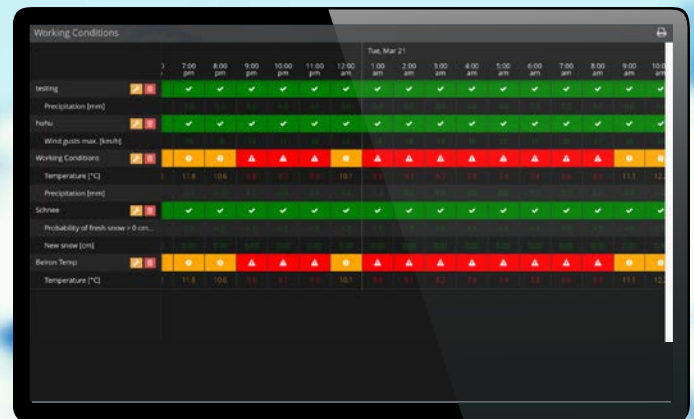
Working Conditions

Tue, Mar 21

| | 7:00 pm | 8:00 pm | 9:00 pm | 10:00 pm | 11:00 pm | 12:00 am | 1:00 am | 2:00 am | 3:00 am | 4:00 am | 5:00 am | 6:00 am | 7:00 am | 8:00 am | 9:00 am | 10:0 am |
|---|---|---|---|---|---|---|---|---|---|---|---|---|---|---|---|---|
| testing | | | | | | | | | | | | | | | | |
| Precipitation [mm] | | | | | | | | | | | | | | | | |
| fsdfsdf | | | | | | | | | | | | | | | | |
| Wind gusts max. [km/h] | | | | | | | | | | | | | | | | |
| Working Conditions | | | | | | | | | | | | | | | | |
| Temperature [°C] | 11.8 | 10.6 | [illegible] | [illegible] | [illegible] | 10.1 | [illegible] | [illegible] | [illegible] | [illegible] | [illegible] | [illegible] | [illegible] | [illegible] | 11.1 | 12. |
| Precipitation [mm] | | | | | | | | | | | | | | | | |
| Schnee | | | | | | | | | | | | | | | | |
| Probability of fresh snow > 0 cm... | | | | | | | | | | | | | | | | |
| New snow [cm] | | | | | | | | | | | | | | | | |
| Beton Temp | | | | | | | | | | | | | | | | |
| Temperature [°C] | 11.8 | 10.6 | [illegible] | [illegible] | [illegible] | 10.1 | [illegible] | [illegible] | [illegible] | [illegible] | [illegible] | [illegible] | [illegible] | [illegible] | 11.1 | 12. |